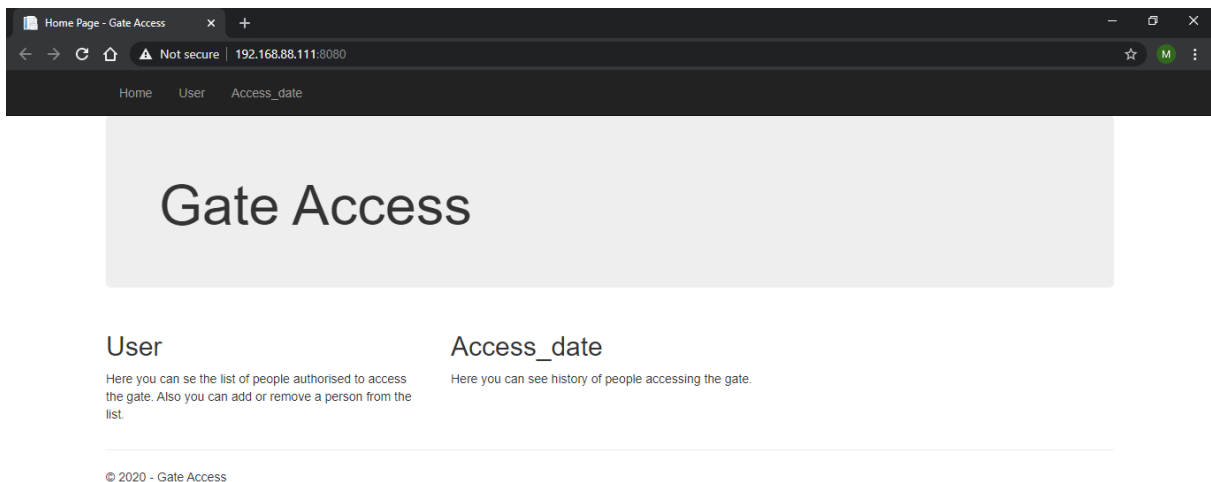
Home Page - Gate Access

Not secure | 192.168.88.111:8080

M

Home User Access_date

Gate Access

User

Here you can se the list of people authorised to access the gate. Also you can add or remove a person from the list.

Access_date

Here you can see history of people accessing the gate.

© 2020 - Gate Access